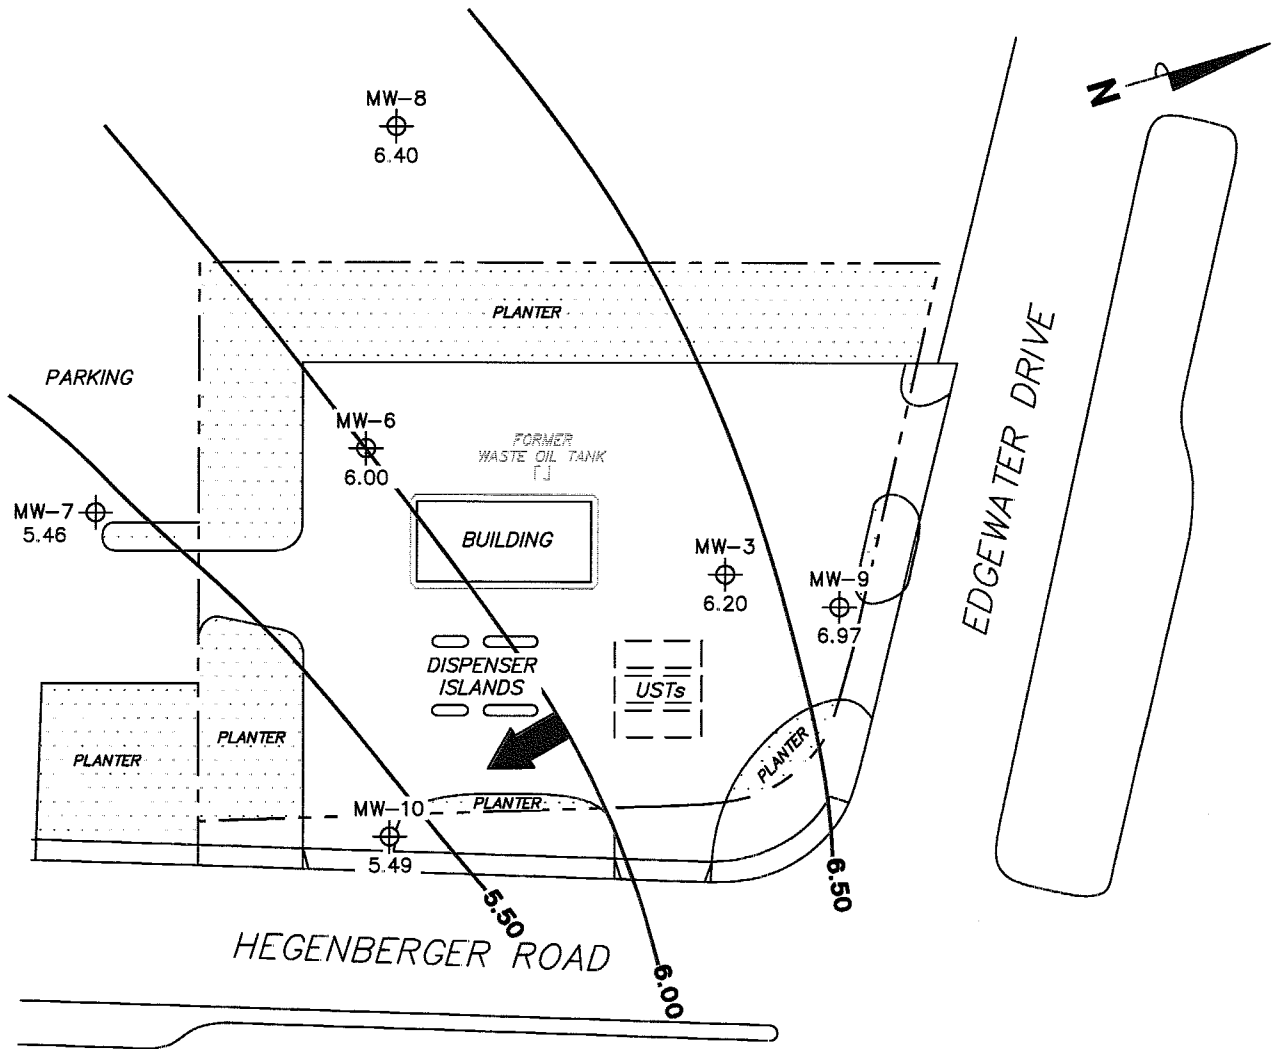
N

MW–8
6.40

PLANTER

PARKING

MW–6
6.00

FORMER
WASTE OIL TANK

EDGEWATER DRIVE

MW–7
5.46

BUILDING

MW–3
6.20

MW–9
6.97

DISPENSER
ISLANDS

USTs

PLANTER

PLANTER

PLANTER

PLANTER

MW–10
5.49

5.50

6.50

HEGENBERGER ROAD

6.00